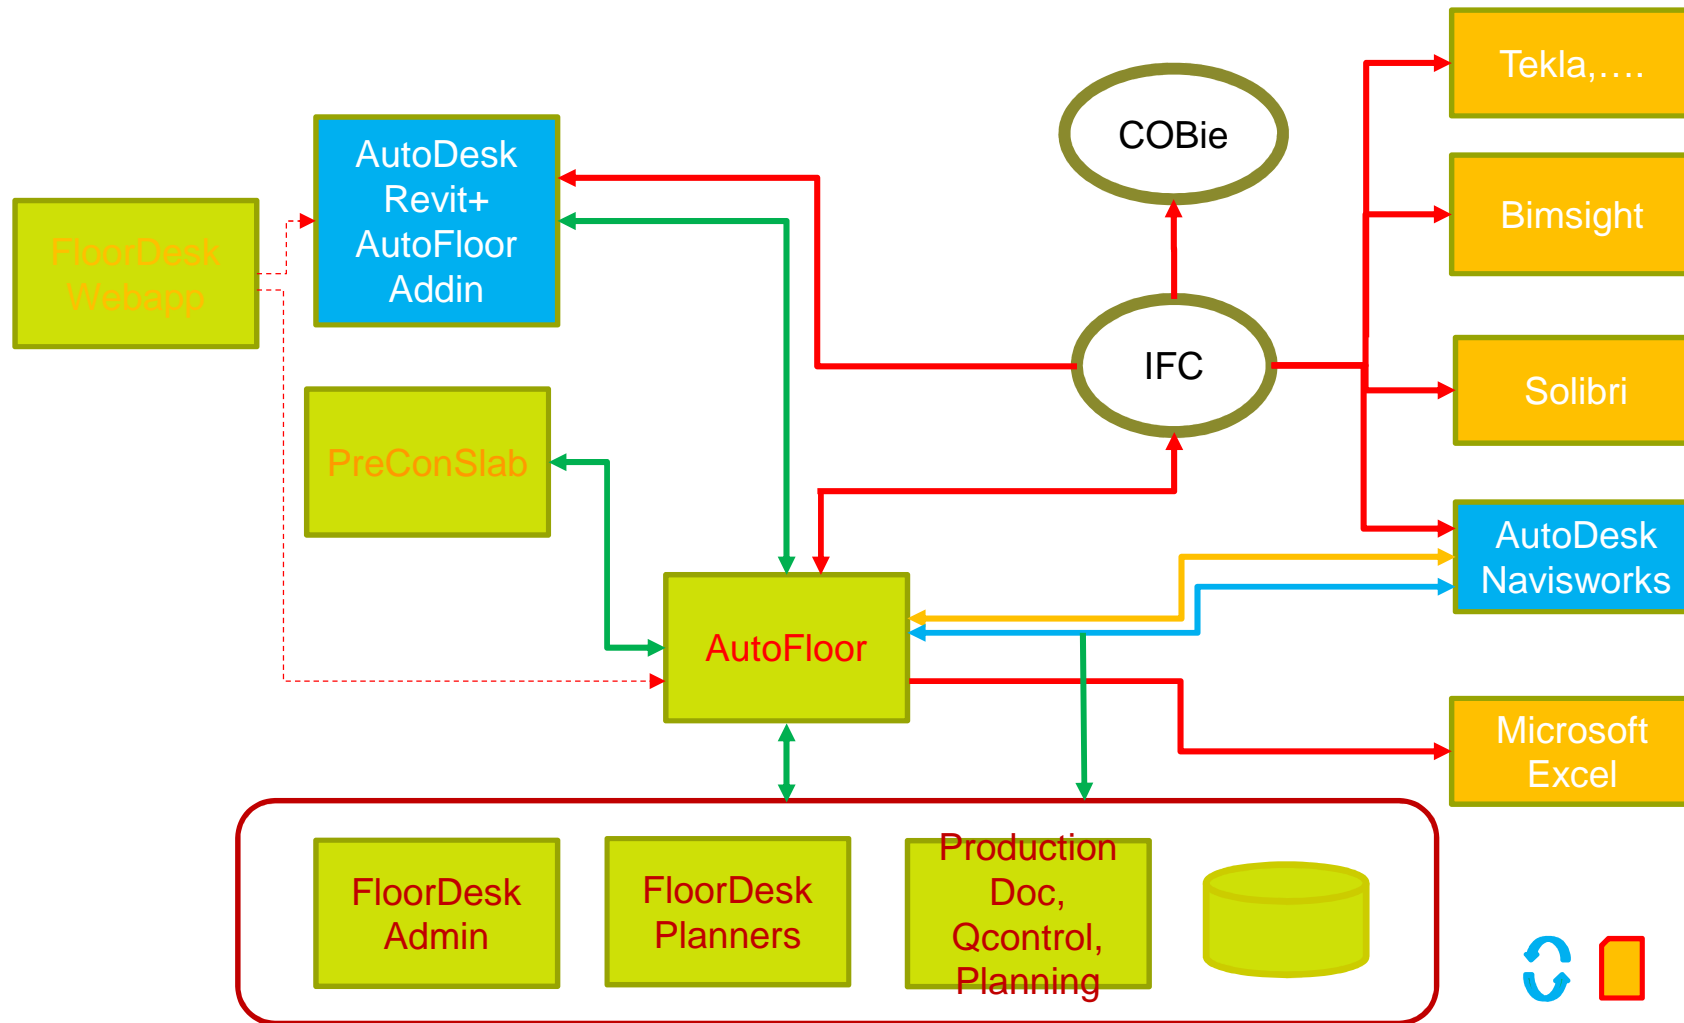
FloorDesk Webapp

AutoDesk Revit+ AutoFloor Addin

COBie

Tekla,….

Bimsight

IFC

Solibri

PreConSlab

AutoDesk Navisworks

AutoFloor

Microsoft Excel

FloorDesk Admin

FloorDesk Planners

Production Doc, Qcontrol, Planning